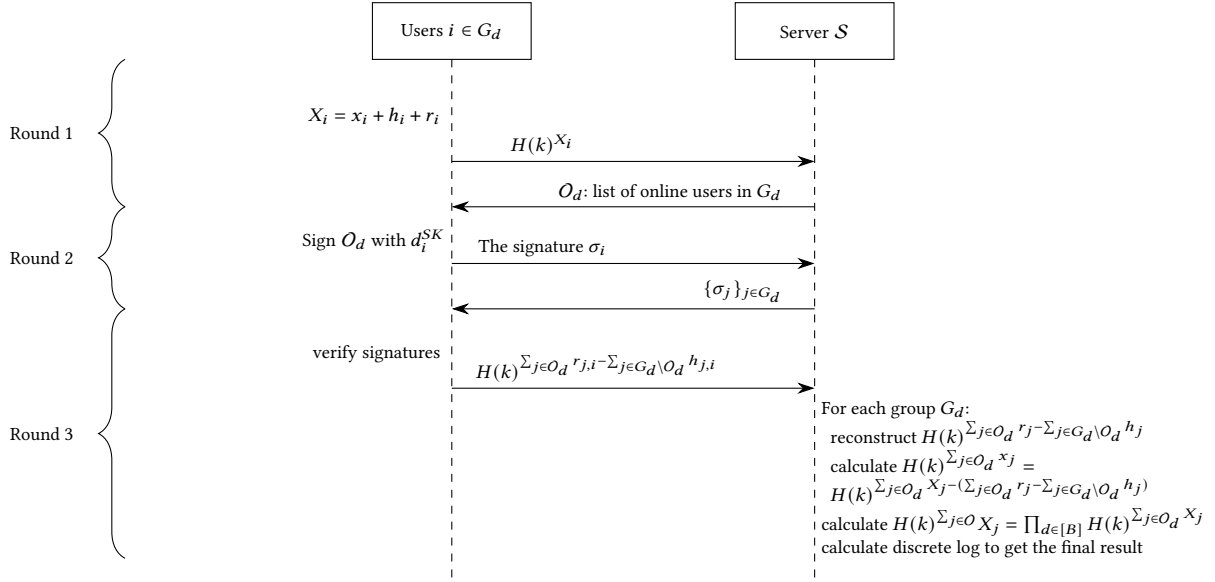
Users $i \in G_d$

Server $\mathcal{S}$

Round 1

$X_i = x_i + h_i + r_i$

$H(k)^{X_i}$

$O_d$: list of online users in $G_d$

Round 2

Sign $O_d$ with $d_i^{SK}$

The signature $\sigma_i$

$\{\sigma_j\}_{j \in G_d}$

Round 3

verify signatures

$H(k)^{\sum_{j \in O_d} r_{j,i} - \sum_{j \in G_d \setminus O_d} h_{j,i}}$

For each group $G_d$:
reconstruct $H(k)^{\sum_{j \in O_d} r_j - \sum_{j \in G_d \setminus O_d} h_j}$
calculate $H(k)^{\sum_{j \in O_d} x_j} =$
$H(k)^{\sum_{j \in O_d} X_j - (\sum_{j \in O_d} r_j - \sum_{j \in G_d \setminus O_d} h_j)}$
calculate $H(k)^{\sum_{j \in O} X_j} = \prod_{d \in [B]} H(k)^{\sum_{j \in O_d} X_j}$
calculate discrete log to get the final result